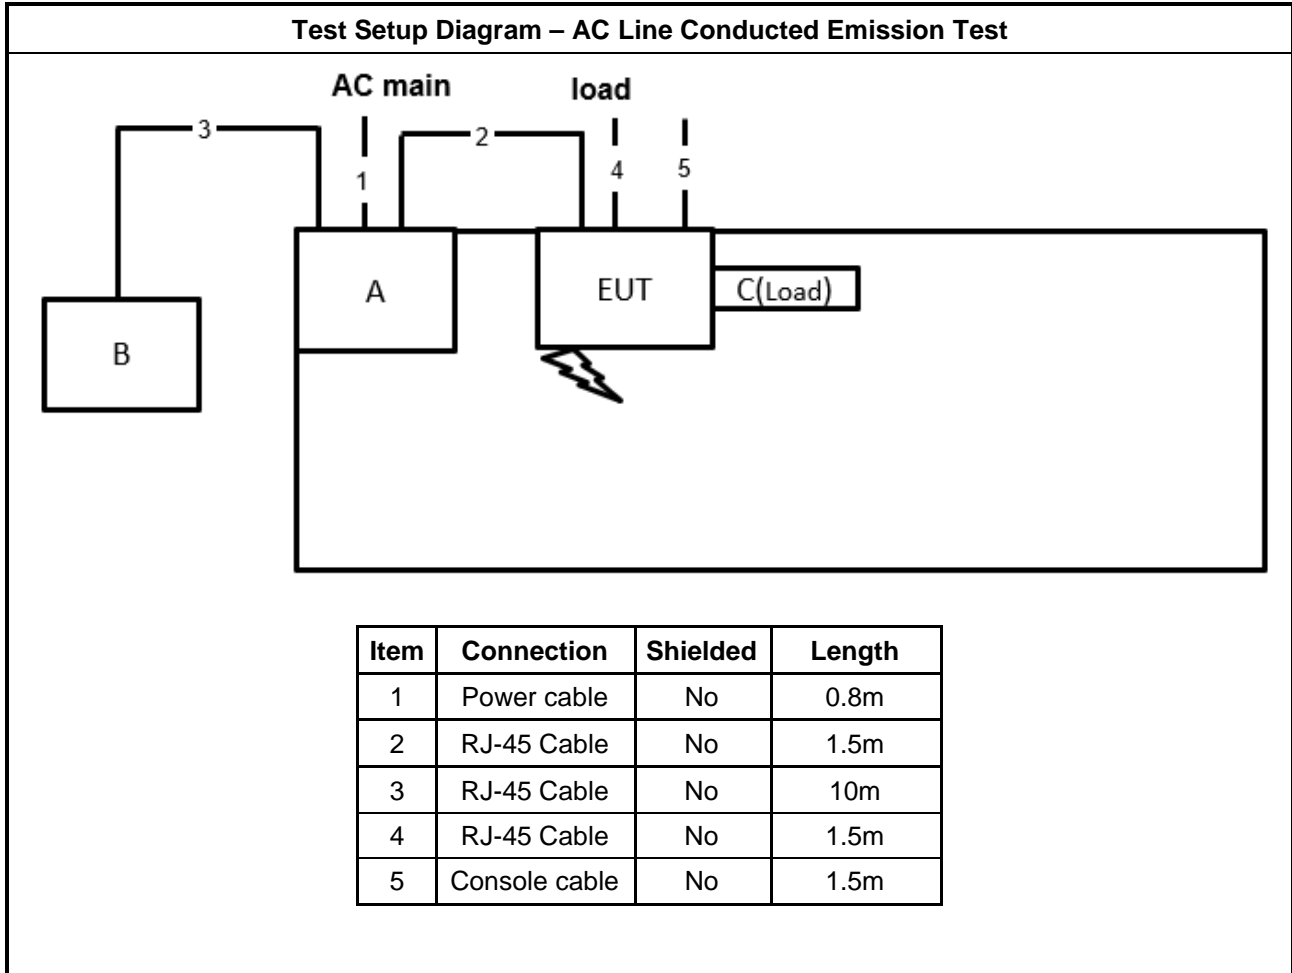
Test Setup Diagram – AC Line Conducted Emission Test

AC main

load

3

2

1

4

5

A

EUT

C(Load)

B

| Item | Connection | Shielded | Length |
|---|---|---|---|
| 1 | Power cable | No | 0.8m |
| 2 | RJ-45 Cable | No | 1.5m |
| 3 | RJ-45 Cable | No | 10m |
| 4 | RJ-45 Cable | No | 1.5m |
| 5 | Console cable | No | 1.5m |